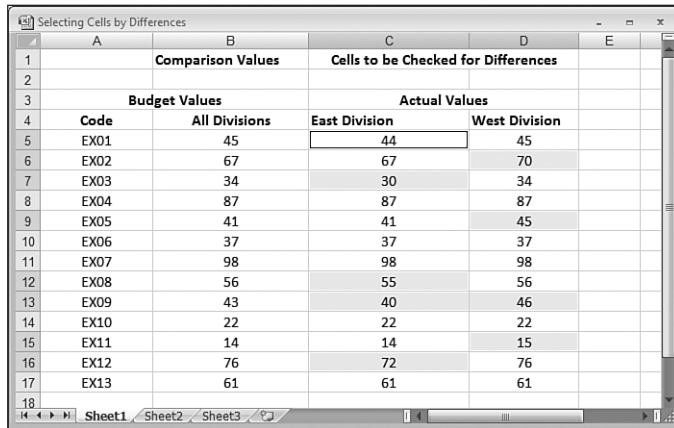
Selecting Cells by Differences

| | A | B | C | D | E |
|---|---|---|---|---|---|
| 1 | | Comparison Values | Cells to be Checked for Differences | | |
| 2 | | | | | |
| 3 | Budget Values | | Actual Values | | |
| 4 | Code | All Divisions | East Division | West Division | |
| 5 | EX01 | 45 | 44 | 45 | |
| 6 | EX02 | 67 | 67 | 70 | |
| 7 | EX03 | 34 | 30 | 34 | |
| 8 | EX04 | 87 | 87 | 87 | |
| 9 | EX05 | 41 | 41 | 45 | |
| 10 | EX06 | 37 | 37 | 37 | |
| 11 | EX07 | 98 | 98 | 98 | |
| 12 | EX08 | 56 | 55 | 56 | |
| 13 | EX09 | 43 | 40 | 46 | |
| 14 | EX10 | 22 | 22 | 22 | |
| 15 | EX11 | 14 | 14 | 15 | |
| 16 | EX12 | 76 | 72 | 76 | |
| 17 | EX13 | 61 | 61 | 61 | |
| 18 | | | | | |

Sheet1 Sheet2 Sheet3